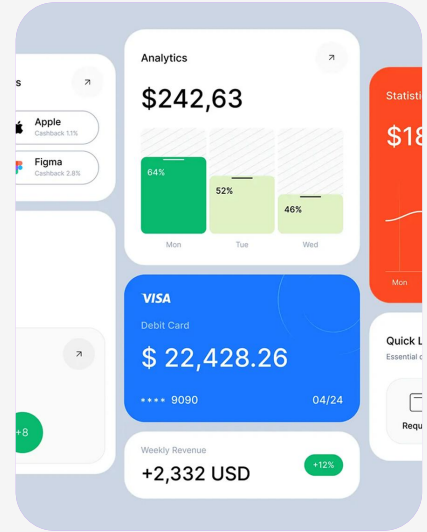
s

Apple
Cashback 1.1%

Figma
Cashback 2.8%

+8

Analytics

$242,63

64%

52%

46%

Mon

Tue

Wed

VISA

Debit Card

$ 22,428.26

•••• 9090

04/24

Weekly Revenue

+2,332 USD

+12%

Statisti

$18

Mon

Quick L

Essential c

Requ